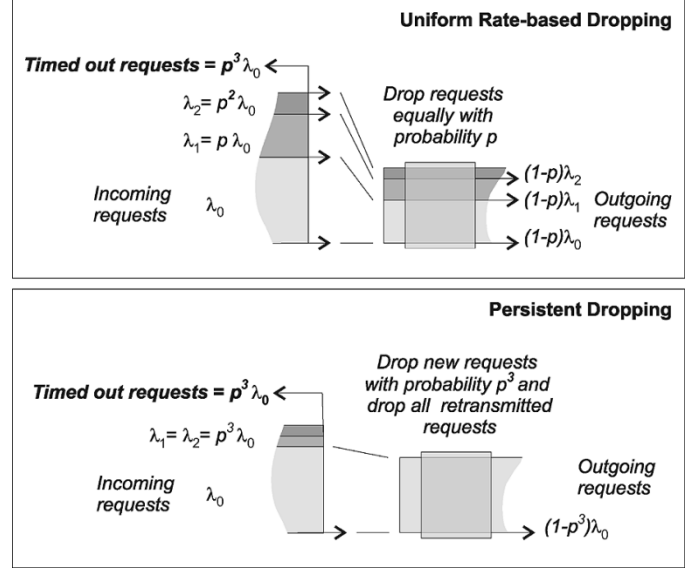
Uniform Rate-based Dropping

Timed out requests = $p^3\lambda_0$

$\lambda_2 = p^2\lambda_0$

$\lambda_1 = p\lambda_0$

Incoming requests

$\lambda_0$

Drop requests equally with probability p

$(1-p)\lambda_2$

$(1-p)\lambda_1$

$(1-p)\lambda_0$

Outgoing requests

Persistent Dropping

Timed out requests = $p^3\lambda_0$

$\lambda_1 = \lambda_2 = p^3\lambda_0$

Incoming requests

$\lambda_0$

Drop new requests with probability $p^3$ and drop all retransmitted requests

Outgoing requests

$(1-p^3)\lambda_0$